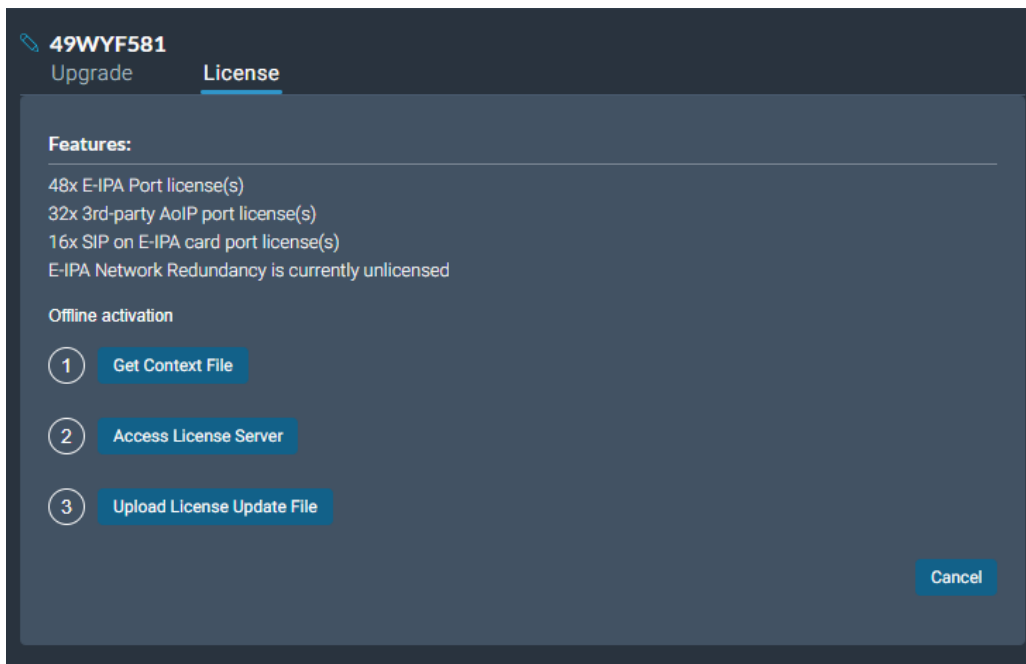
49WYF581
Upgrade License

Features:

48x E-IPA Port license(s)
32x 3rd-party AoIP port license(s)
16x SIP on E-IPA card port license(s)
E-IPA Network Redundancy is currently unlicensed

Offline activation

1 Get Context File

2 Access License Server

3 Upload License Update File

Cancel